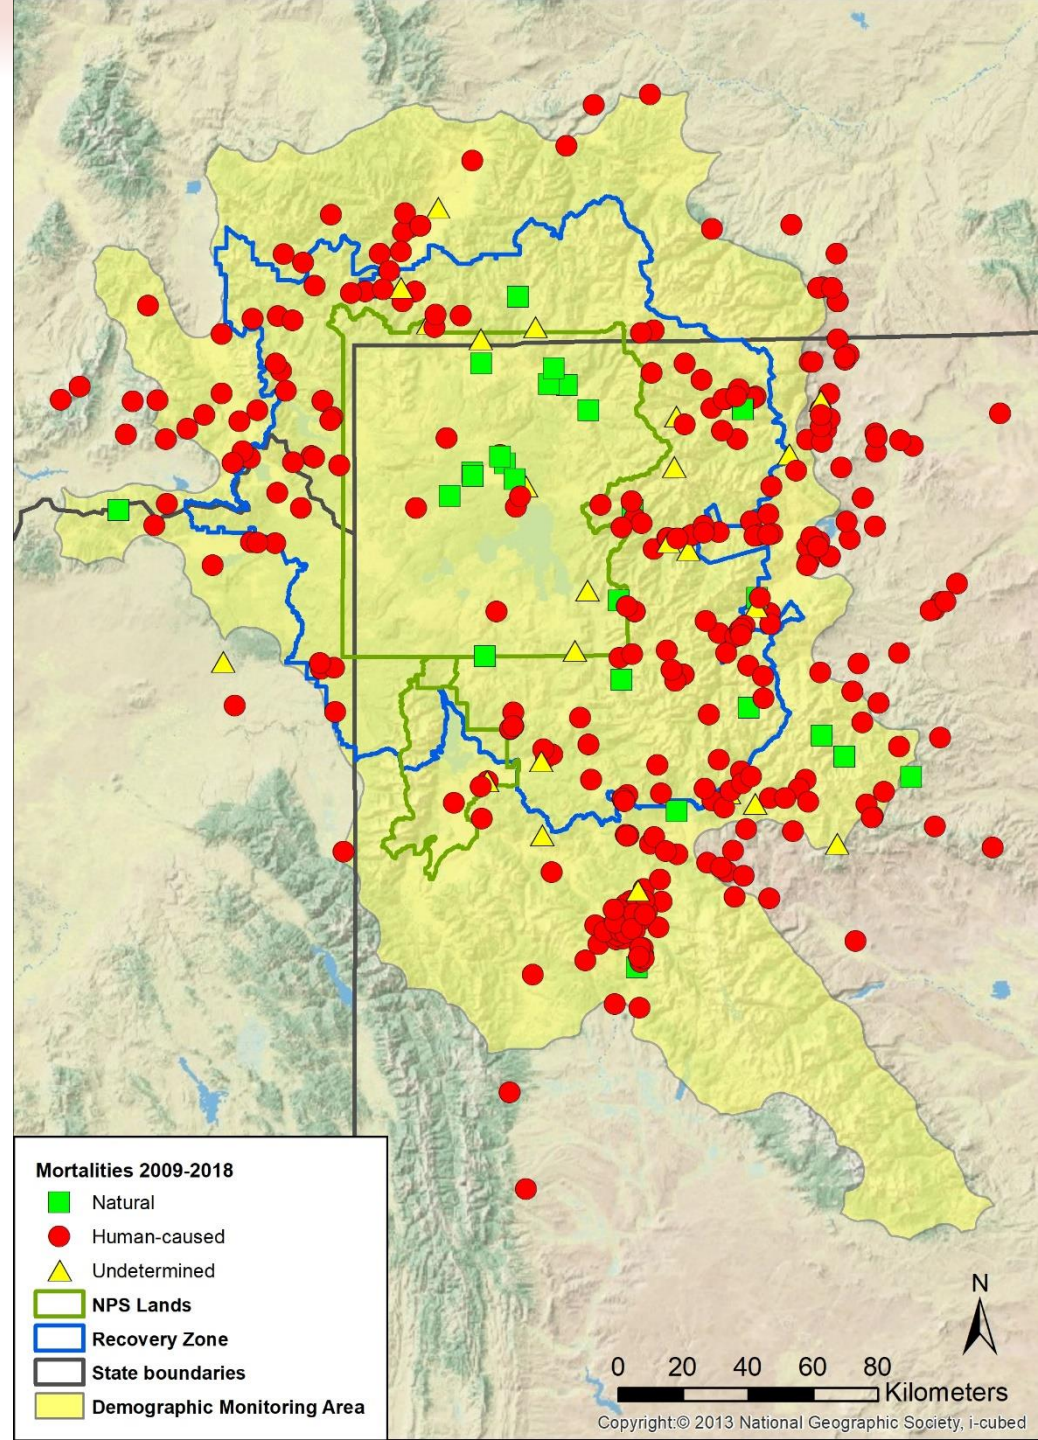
Mortalities 2009-2018
Natural
Human-caused
Undetermined
NPS Lands
Recovery Zone
State boundaries
Demographic Monitoring Area

N

0 20 40 60 80
Kilometers

Copyright:© 2013 National Geographic Society, i-cubed